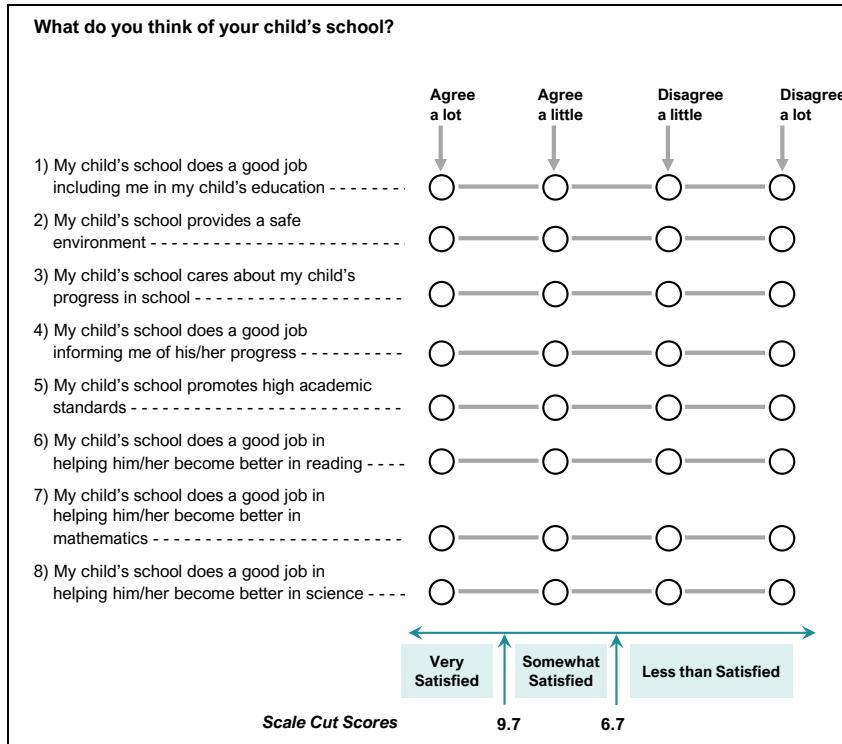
What do you think of your child's school?

Agree a lot
Agree a little
Disagree a little
Disagree a lot

1) My child's school does a good job including me in my child's education - - - - - - -

2) My child's school provides a safe environment - - - - - - - - - - - - - - - - - - - - - - - - -

3) My child's school cares about my child's progress in school - - - - - - - - - - - - - - - - - - - -

4) My child's school does a good job informing me of his/her progress - - - - - - - - - -

5) My child's school promotes high academic standards - - - - - - - - - - - - - - - - - - - - - - - - - -

6) My child's school does a good job in helping him/her become better in reading - - - -

7) My child's school does a good job in helping him/her become better in mathematics - - - - - - - - - - - - - - - - - - - - - - - -

8) My child's school does a good job in helping him/her become better in science - - - -

Very Satisfied
Somewhat Satisfied
Less than Satisfied

Scale Cut Scores
9.7
6.7